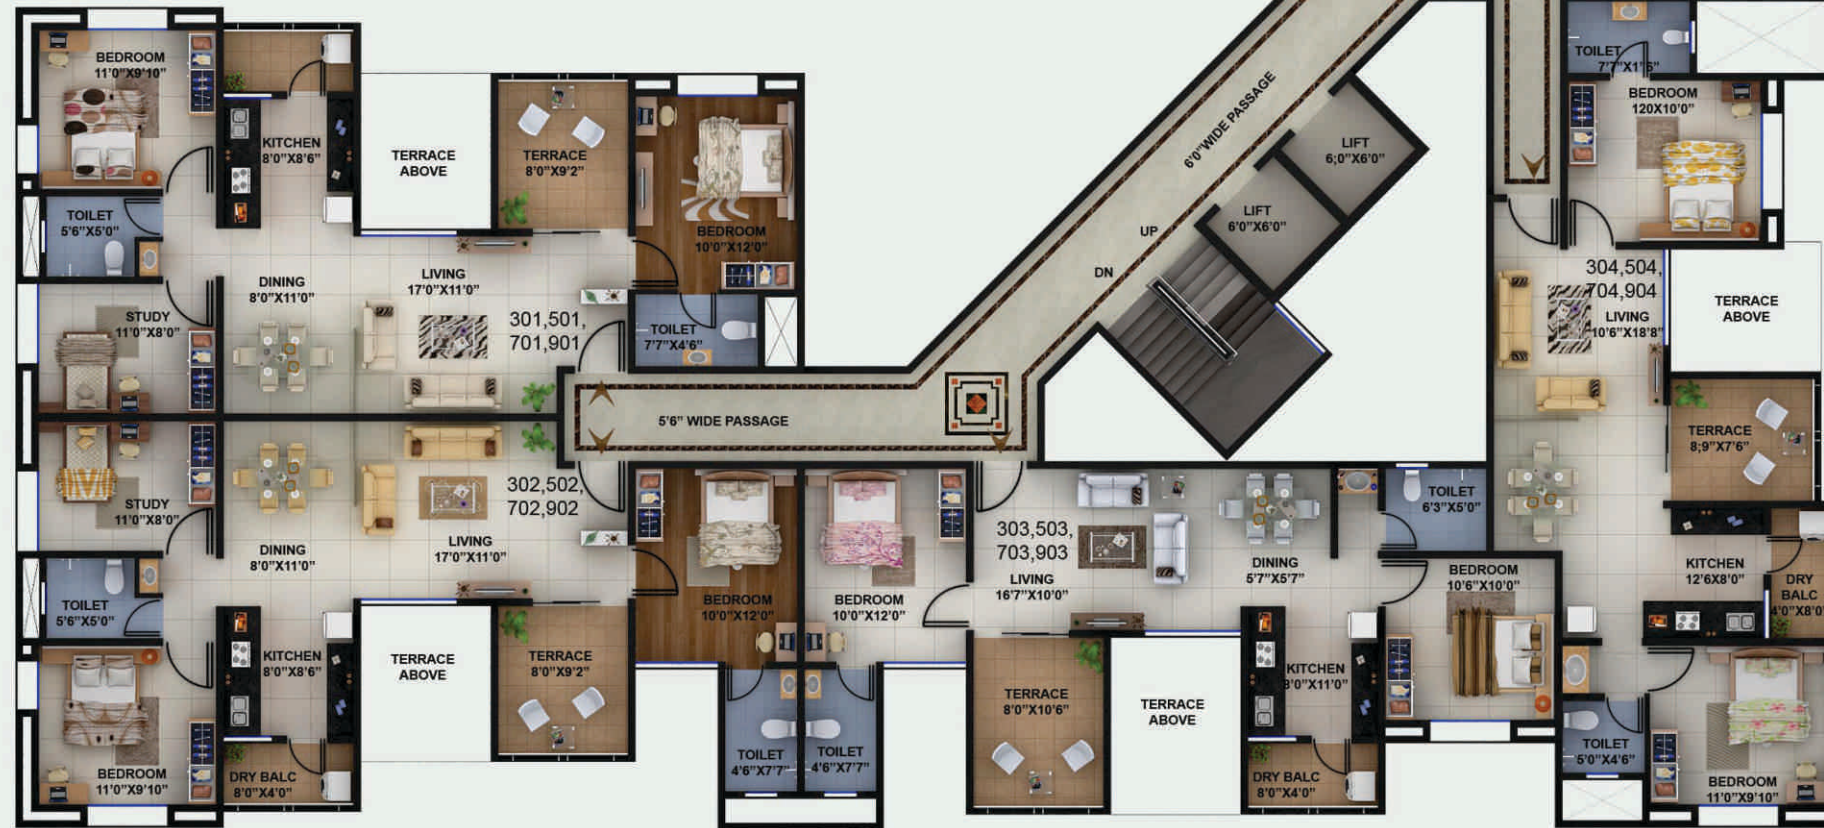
BEDROOM
11'0"X9'10"

KITCHEN
8'0"X8'6"

TERRACE
ABOVE

TERRACE
8'0"X9'2"

BEDROOM
10'0"X12'0"

TOILET
5'6"X5'0"

DINING
8'0"X11'0"

LIVING
17'0"X11'0"

301,501,
701,901

TOILET
7'7"X4'6"

STUDY
11'0"X8'0"

6'0" WIDE PASSAGE

LIFT
6'0"X6'0"

LIFT
6'0"X6'0"

UP

DN

5'6" WIDE PASSAGE

STUDY
11'0"X8'0"

302,502,
702,902

DINING
8'0"X11'0"

LIVING
17'0"X11'0"

TOILET
5'6"X5'0"

KITCHEN
8'0"X8'6"

TERRACE
ABOVE

TERRACE
8'0"X9'2"

BEDROOM
10'0"X12'0"

BEDROOM
10'0"X12'0"

BEDROOM
11'0"X9'10"

DRY BALC
8'0"X4'0"

TOILET
4'6"X7'7"

TOILET
4'6"X7'7"

303,503,
703,903

LIVING
16'7"X10'0"

DINING
5'7"X5'7"

TOILET
6'3"X5'0"

TERRACE
8'0"X10'6"

TERRACE
ABOVE

KITCHEN
8'0"X11'0"

DRY BALC
8'0"X4'0"

BEDROOM
10'6"X10'0"

TOILET
7'7"X1'5"

BEDROOM
120X10'0"

304,504,
704,904

LIVING
10'6"X18'8"

TERRACE
ABOVE

TERRACE
8,9"X7'6"

KITCHEN
12'6X8'0"

DRY
BALC
4'0"X8'0"

TOILET
5'0"X4'6"

BEDROOM
11'0"X9'10"